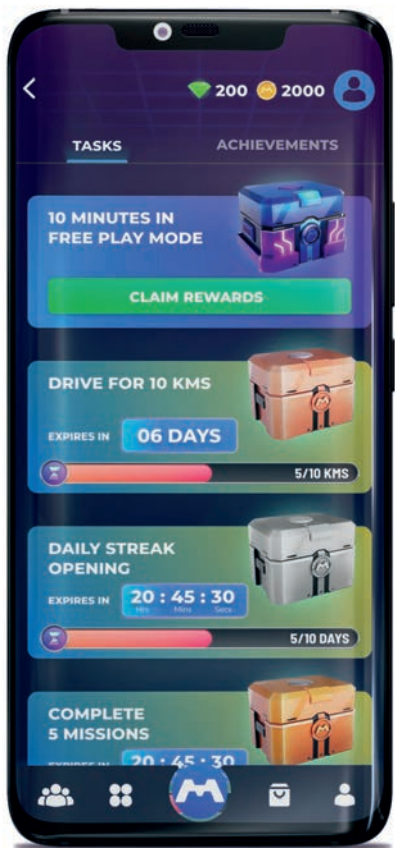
200 2000

TASKS

ACHIEVEMENTS

10 MINUTES IN FREE PLAY MODE

CLAIM REWARDS

DRIVE FOR 10 KMS

EXPIRES IN 06 DAYS

5/10 KMS

DAILY STREAK OPENING

EXPIRES IN 20 : 45 : 30
Hrs Mins Secs

5/10 DAYS

COMPLETE 5 MISSIONS

EXPIRES IN 20 : 45 : 30